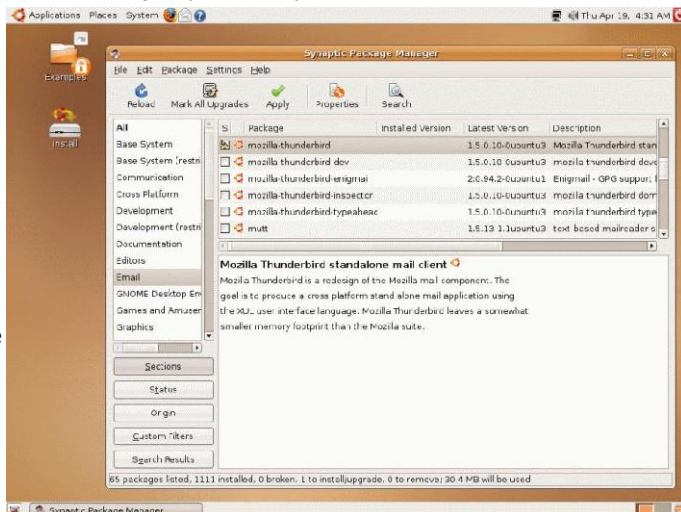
Applications Places System

Thu Apr 19, 4:31 AM

Examples

Install

Synaptic Package Manager

File Edit Package Settings Help

Reload Mark All Upgrades Apply Properties Search

All
Base System
Base System (restri
Communication
Cross Platform
Development
Development (restri
Documentation
Editors
Email
GNOME Desktop En
Games and Amuser
Graphics

Sections
Status
Origin
Custom Filters
Search Results

| S | Package | Installed Version | Latest Version | Description |
|---|---|---|---|---|
| | mozilla-thunderbird | | 1.5.0.10-0ubuntu3 | Mozilla Thunderbird stan |
| | mozilla-thunderbird-dev | | 1.5.0.10-0ubuntu3 | mozilla thunderbird deve |
| | mozilla-thunderbird-enigmai | | 2:0.94.2-0ubuntu1 | Enigmail - GPG support |
| | mozilla-thunderbird-inspector | | 1.5.0.10-0ubuntu3 | mozilla thunderbird dom |
| | mozilla-thunderbird-typeaheac | | 1.5.0.10-0ubuntu3 | mozilla thunderbird type |
| | mutt | | 1.5.13-1.1ubuntu3 | text based mailreader s |

Mozilla Thunderbird standalone mail client

Mozilla Thunderbird is a redesign of the Mozilla mail component. The goal is to produce a cross platform stand alone mail application using the XUL user interface language. Mozilla Thunderbird leaves a somewhat smaller memory footprint than the Mozilla suite.

65 packages listed, 1111 installed, 0 broken. 1 to install/upgrade, 0 to remove; 30.4 MB will be used

Synaptic Package Manager